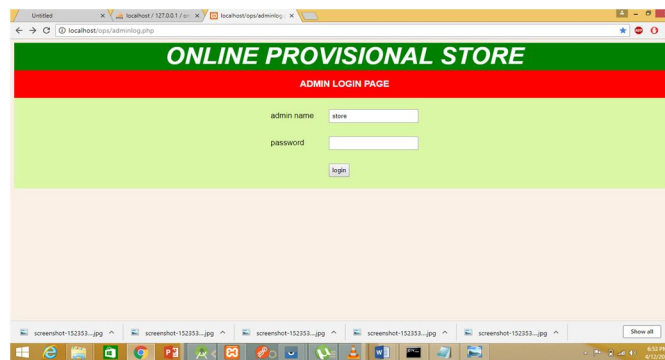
Untitled
localhost / 127.0.0.1 / or
localhost/ops/adminlog
localhost/ops/adminlog.php

ONLINE PROVISIONAL STORE

ADMIN LOGIN PAGE

admin name store

password

login

screenshot-152353....jpg
screenshot-152353....jpg
screenshot-152353....jpg
screenshot-152353....jpg
screenshot-152353....jpg
Show all

6:52 P
4/12/20